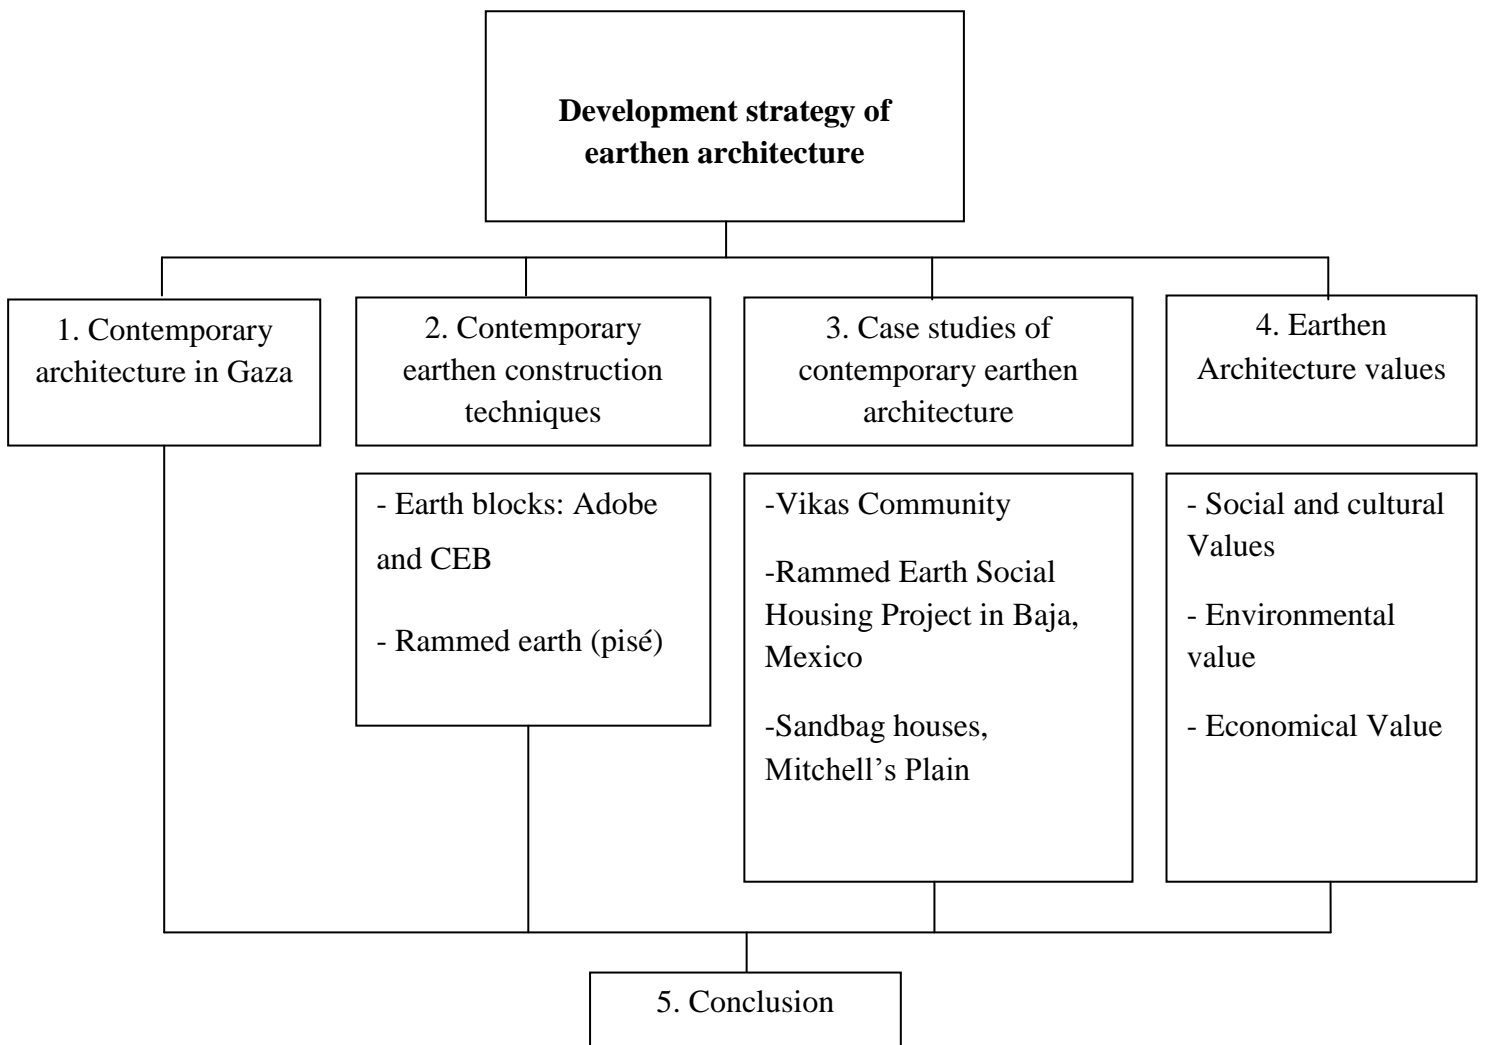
**Development strategy of earthen architecture**

1. Contemporary architecture in Gaza

2. Contemporary earthen construction techniques

- Earth blocks: Adobe and CEB

- Rammed earth (pisé)

3. Case studies of contemporary earthen architecture

-Vikas Community

-Rammed Earth Social Housing Project in Baja, Mexico

-Sandbag houses, Mitchell's Plain

4. Earthen Architecture values

- Social and cultural Values

- Environmental value

- Economical Value

5. Conclusion